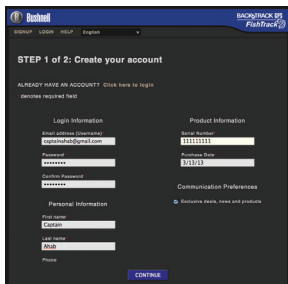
Bushnell

BACKTRACK GPS
FishTrack

SIGNUP LOGIN HELP English

STEP 1 of 2: Create your account

ALREADY HAVE AN ACCOUNT? Click here to login

* denotes required field

Login Information

Email address (Username)
captainahab@gmail.com

Password
••••••••

Confirm Password
••••••••

Personal Information

First name
Captain

Last name
Ahab

Phone

Product Information

Serial Number
111111111

Purchase Date
3/13/13

Communication Preferences

Exclusive deals, news and products

CONTINUE